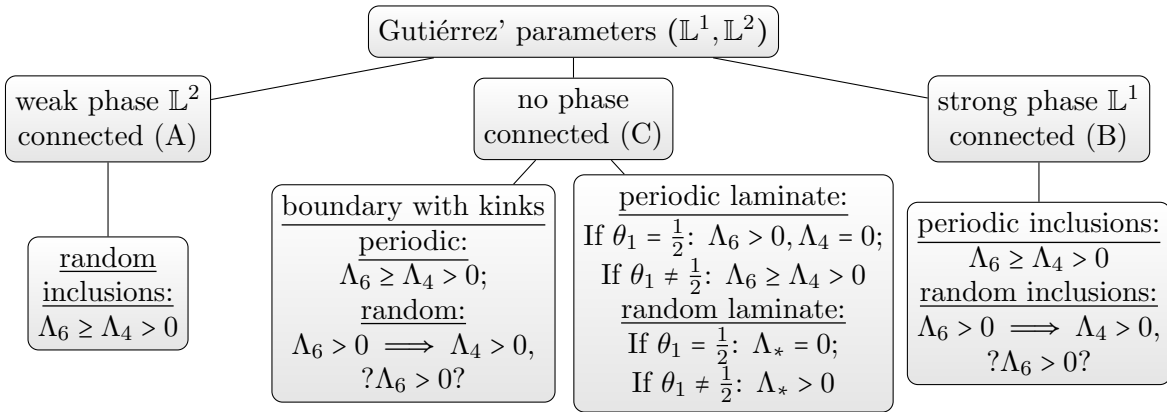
Gutiérrez' parameters $(\mathbb{L}^1, \mathbb{L}^2)$

weak phase $\mathbb{L}^2$ connected (A)

random inclusions:
$\Lambda_6 \geq \Lambda_4 > 0$

no phase connected (C)

boundary with kinks
periodic:
$\Lambda_6 \geq \Lambda_4 > 0$;
random:
$\Lambda_6 > 0 \implies \Lambda_4 > 0$,
$?\Lambda_6 > 0?$

periodic laminate:
If $\theta_1 = \frac{1}{2}$: $\Lambda_6 > 0, \Lambda_4 = 0$;
If $\theta_1 \neq \frac{1}{2}$: $\Lambda_6 \geq \Lambda_4 > 0$
random laminate:
If $\theta_1 = \frac{1}{2}$: $\Lambda_* = 0$;
If $\theta_1 \neq \frac{1}{2}$: $\Lambda_* > 0$

strong phase $\mathbb{L}^1$ connected (B)

periodic inclusions:
$\Lambda_6 \geq \Lambda_4 > 0$
random inclusions:
$\Lambda_6 > 0 \implies \Lambda_4 > 0$,
$?\Lambda_6 > 0?$